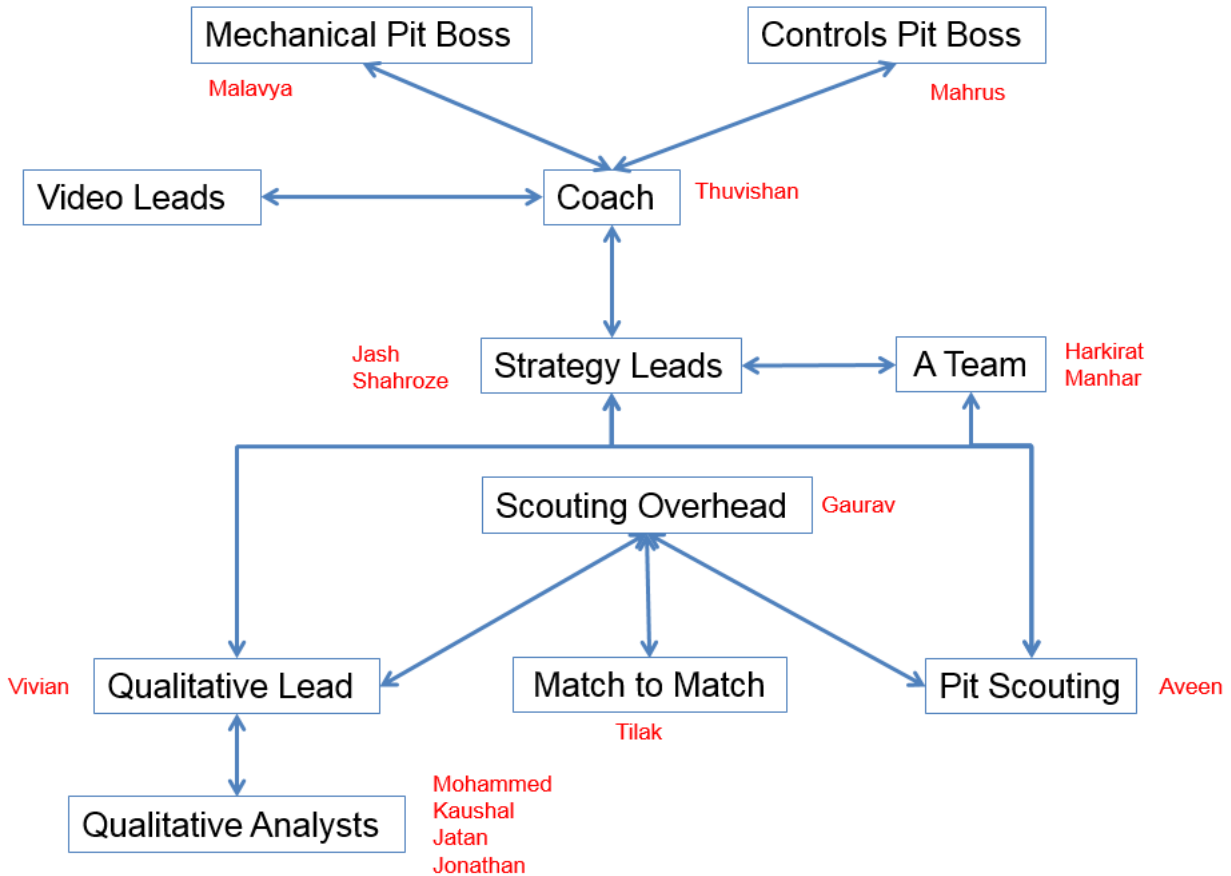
Mechanical Pit Boss
Malavya

Controls Pit Boss
Mahrus

Video Leads

Coach
Thuvishan

Jash
Shahroze

Strategy Leads

A Team
Harkirat
Manhar

Scouting Overhead
Gaurav

Vivian
Qualitative Lead

Match to Match
Tilak

Pit Scouting
Aveen

Qualitative Analysts
Mohammed
Kaushal
Jatan
Jonathan